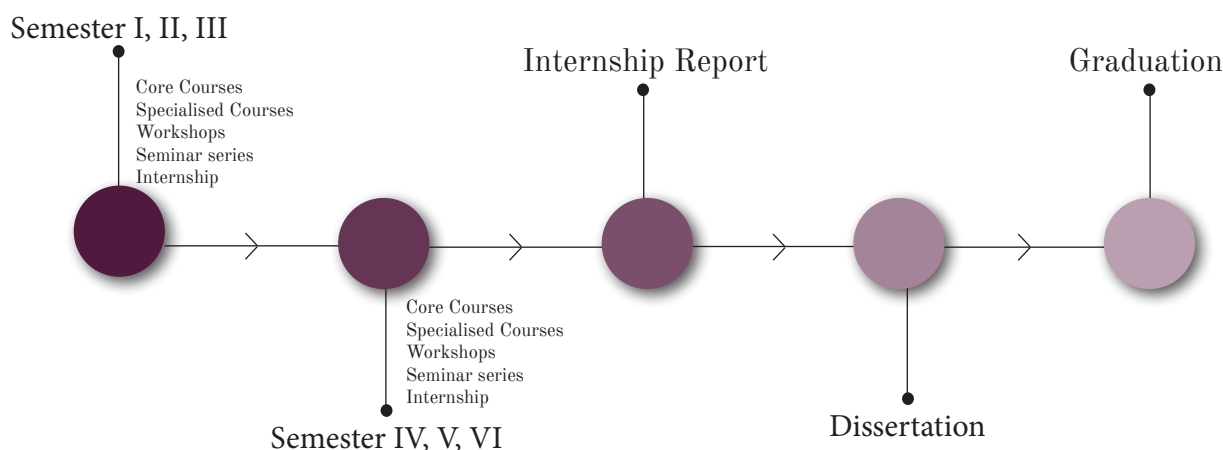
Semester I, II, III

Core Courses
Specialised Courses
Workshops
Seminar series
Internship

Internship Report

Graduation

Core Courses
Specialised Courses
Workshops
Seminar series
Internship

Semester IV, V, VI

Dissertation